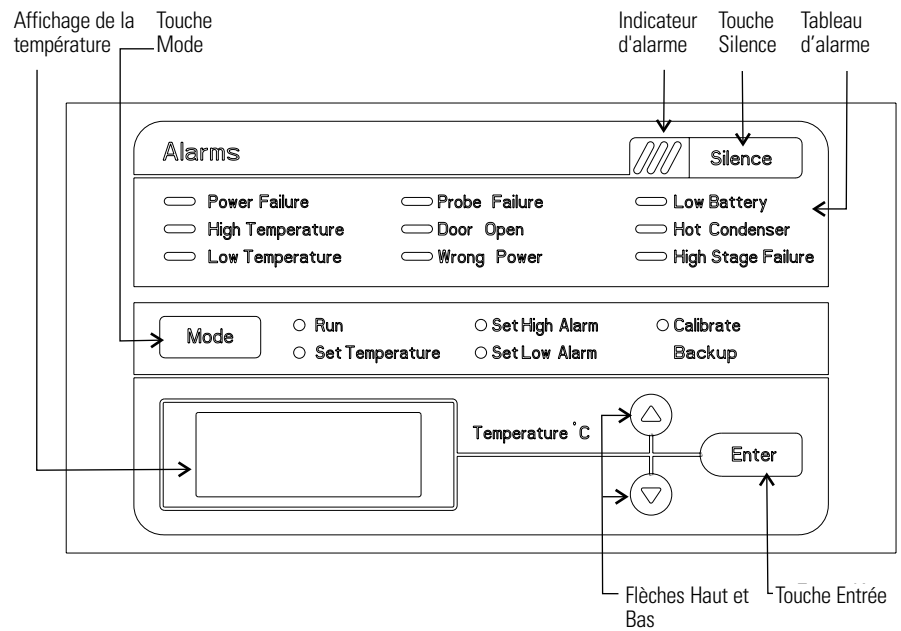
Affichage de la température

Touche Mode

Indicateur d'alarme

Touche Silence

Tableau d'alarme

Alarms

Silence

Power Failure
High Temperature
Low Temperature
Probe Failure
Door Open
Wrong Power
Low Battery
Hot Condenser
High Stage Failure

Mode

Run
Set Temperature
Set High Alarm
Set Low Alarm
Calibrate
Backup

Temperature °C

Enter

Flèches Haut et Bas

Touche Entrée